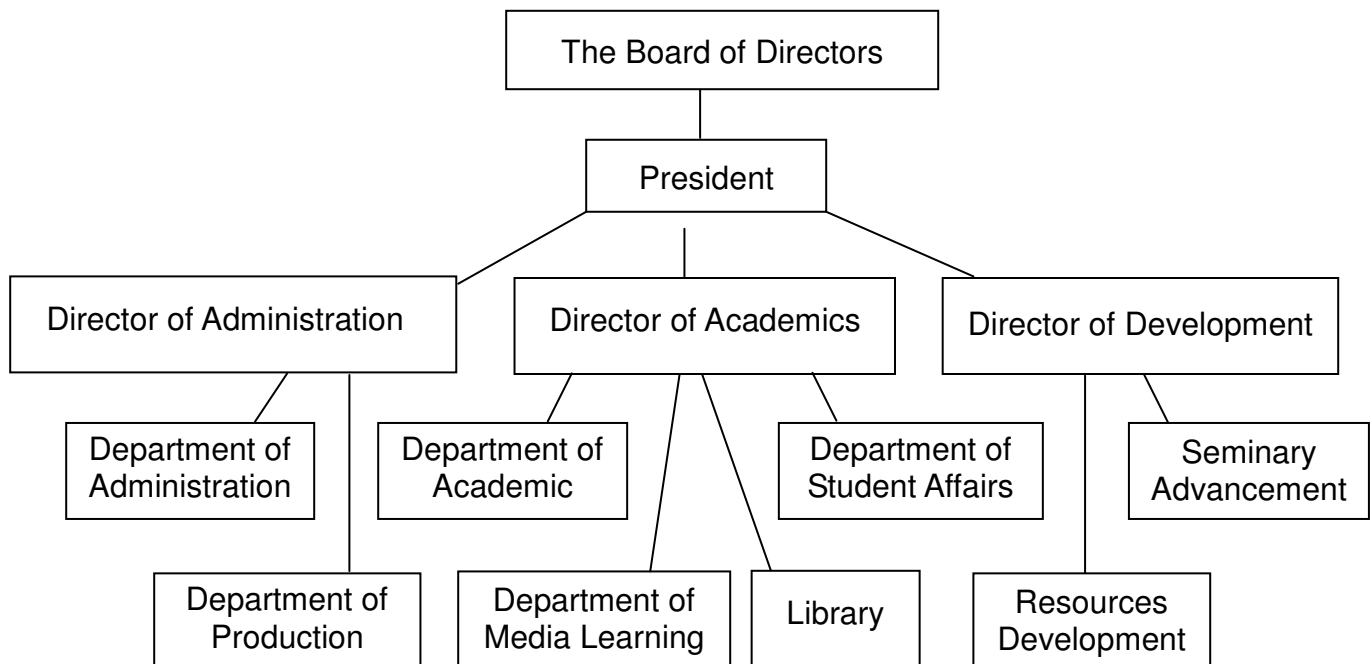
The Board of Directors

President

Director of Administration

Director of Academics

Director of Development

Department of Administration

Department of Academic

Department of Student Affairs

Seminary Advancement

Department of Production

Department of Media Learning

Library

Resources Development